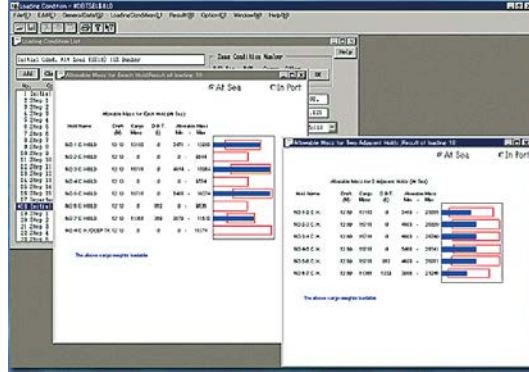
Loading Condition - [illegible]
File(F) Edit(E) GeneralData(G) LoadingCondition(L) Result(R) Option(O) Window(W) Help(H)

Loading Condition List
Initial Cond. Ait Seal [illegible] 1SS Unider
Case Condition Number
Add
Help
OK

Allowable Mass for Each Hold(Result of loading 10)
At Sea
In Port

Allowable Mass for Each Hold (At Sea)

| Hold Name | Draft (M) | Cargo Mass | D.B.T. (t) | Allowable Mass Min - Max |
|---|---|---|---|---|
| NO.1 C.HOLD | 12.10 | 10165 | 0 | 2471 - 13200 |
| NO.2 C.HOLD | 12.10 | 0 | 0 | 0 - 8848 |
| NO.3 C.HOLD | 12.10 | 10318 | 0 | 4014 - 15584 |
| NO.4 C.HOLD | 12.10 | 0 | 0 | 0 - 8554 |
| NO.5 C.HOLD | 12.10 | 10318 | 0 | 5400 - 16374 |
| NO.6 C.HOLD | 12.10 | 0 | 952 | 0 - 8838 |
| NO.7 C.HOLD | 12.10 | 11308 | 359 | 3078 - 11916 |
| NO.8 C.HOLD | 12.10 | 0 | 0 | 0 - 10374 |

The above cargo weight is loadable

Allowable Mass for Two Adjacent Holds(Result of loading 10)
At Sea
In Port

Allowable Mass for Two Adjacent Holds (At Sea)

| Hold Name | Draft (M) | Cargo Mass | D.B.T. (t) | Allowable Mass Min - Max |
|---|---|---|---|---|
| NO.1-2 C.H. | 12.10 | 10165 | 0 | 3456 - 21059 |
| NO.2-3 C.H. | 12.10 | 10318 | 0 | 4603 - 20090 |
| NO.3-4 C.H. | 12.10 | 10318 | 0 | 4603 - 20090 |
| NO.4-5 C.H. | 12.10 | 10318 | 0 | 5400 - 20142 |
| NO.5-6 C.H. | 12.10 | 10318 | 952 | 4603 - 21001 |
| NO.6-7 C.H. | 12.10 | 11308 | 1232 | 3806 - 21241 |

The above cargo weight is loadable